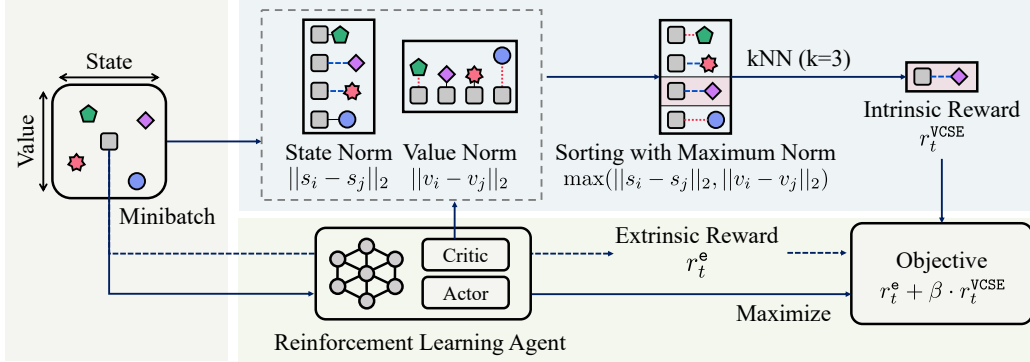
State

Value

Minibatch

State Norm
$||s_i - s_j||_2$

Value Norm
$||v_i - v_j||_2$

Sorting with Maximum Norm
$\max(||s_i - s_j||_2, ||v_i - v_j||_2)$

kNN (k=3)

Intrinsic Reward
$r_t^{\mathtt{VCSE}}$

Critic

Actor

Reinforcement Learning Agent

Extrinsic Reward
$r_t^{\mathsf{e}}$

Maximize

Objective
$r_t^{\mathsf{e}} + \beta \cdot r_t^{\mathtt{VCSE}}$